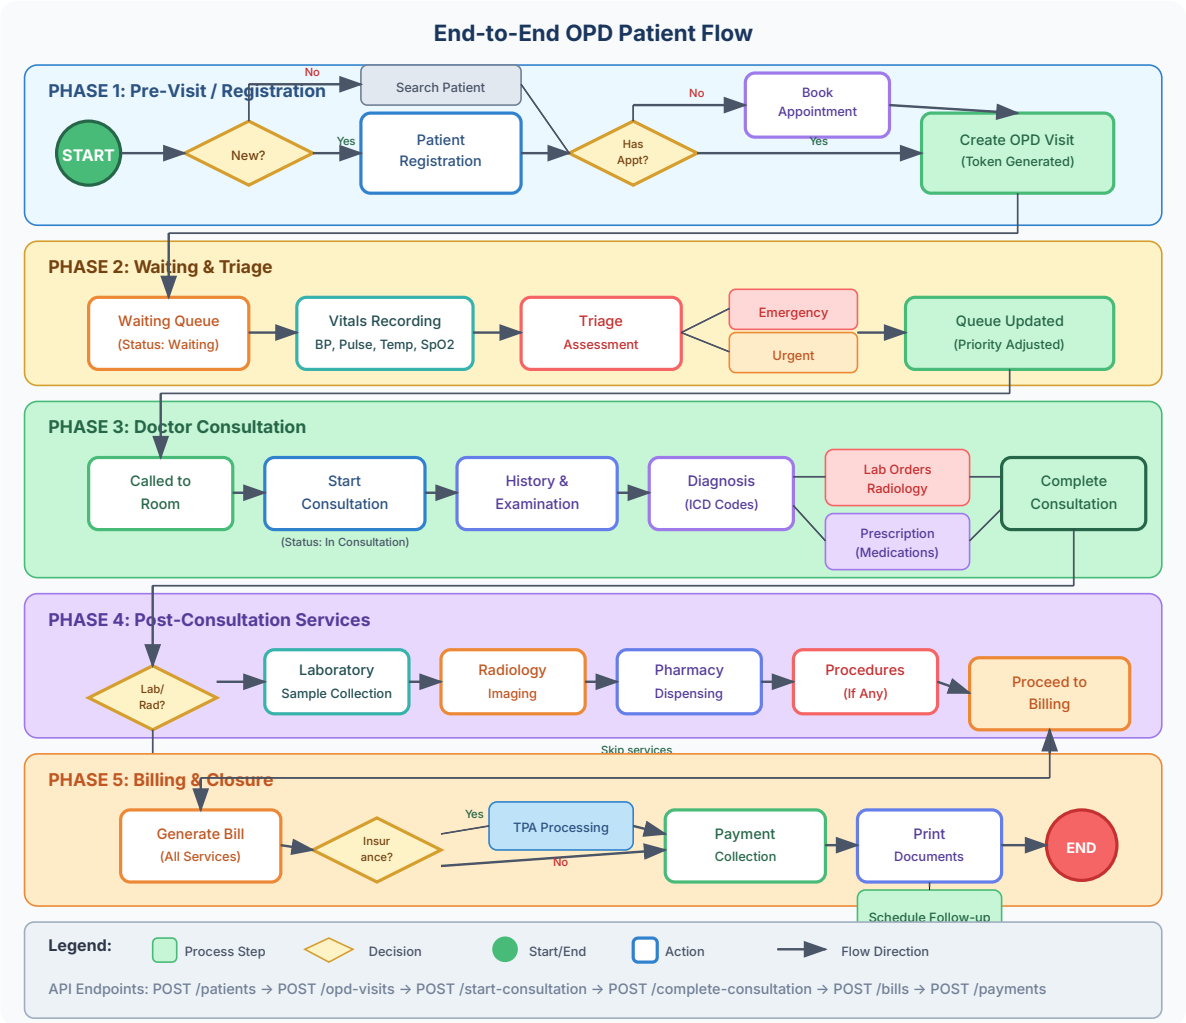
End-to-End OPD Patient Flow

PHASE 1: Pre-Visit / Registration

No

Search Patient

START

New?

Yes

Patient Registration

Has Appt?

No

Book Appointment

Yes

Create OPD Visit (Token Generated)

PHASE 2: Waiting & Triage

Waiting Queue (Status: Waiting)

Vitals Recording BP, Pulse, Temp, SpO2

Triage Assessment

Emergency

Urgent

Queue Updated (Priority Adjusted)

PHASE 3: Doctor Consultation

Called to Room

Start Consultation

(Status: In Consultation)

History & Examination

Diagnosis (ICD Codes)

Lab Orders Radiology

Prescription (Medications)

Complete Consultation

PHASE 4: Post-Consultation Services

Lab/ Rad?

Laboratory Sample Collection

Radiology Imaging

Pharmacy Dispensing

Procedures (If Any)

Proceed to Billing

Skip services

PHASE 5: Billing & Closure

Generate Bill (All Services)

Insur ance?

Yes

TPA Processing

No

Payment Collection

Print Documents

END

Schedule Follow-up

Legend:

Process Step

Decision

Start/End

Action

Flow Direction

API Endpoints: POST /patients → POST /opd-visits → POST /start-consultation → POST /complete-consultation → POST /bills → POST /payments